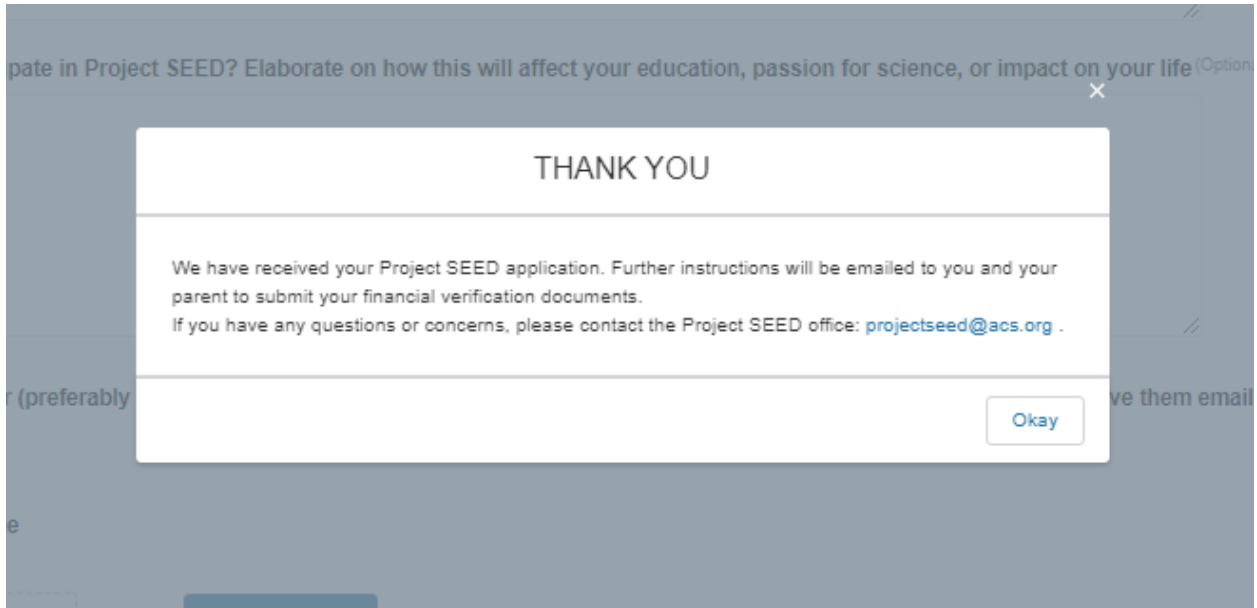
pate in Project SEED? Elaborate on how this will affect your education, passion for science, or impact on your life (Optiona

×

THANK YOU

We have received your Project SEED application. Further instructions will be emailed to you and your parent to submit your financial verification documents.
If you have any questions or concerns, please contact the Project SEED office: projectseed@acs.org .

Okay

r (preferably

ve them email

e